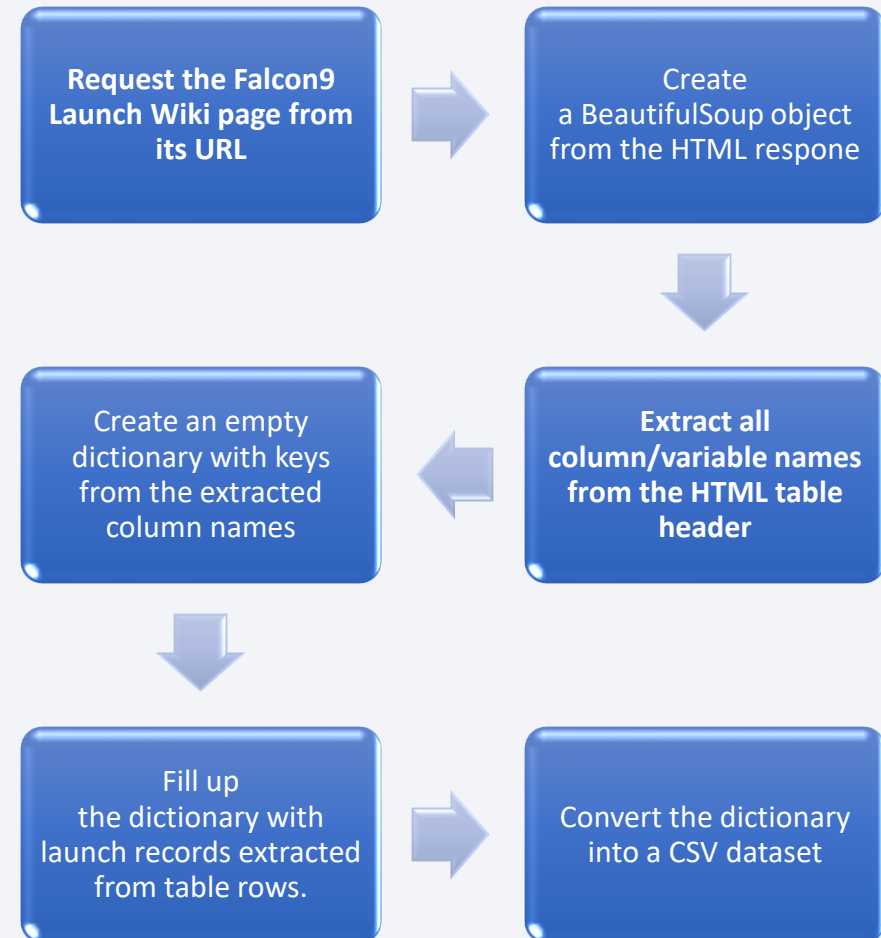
Request the Falcon9 Launch Wiki page from its URL

Create a BeautifulSoup object from the HTML respone

Extract all column/variable names from the HTML table header

Create an empty dictionary with keys from the extracted column names

Fill up the dictionary with launch records extracted from table rows.

Convert the dictionary into a CSV dataset